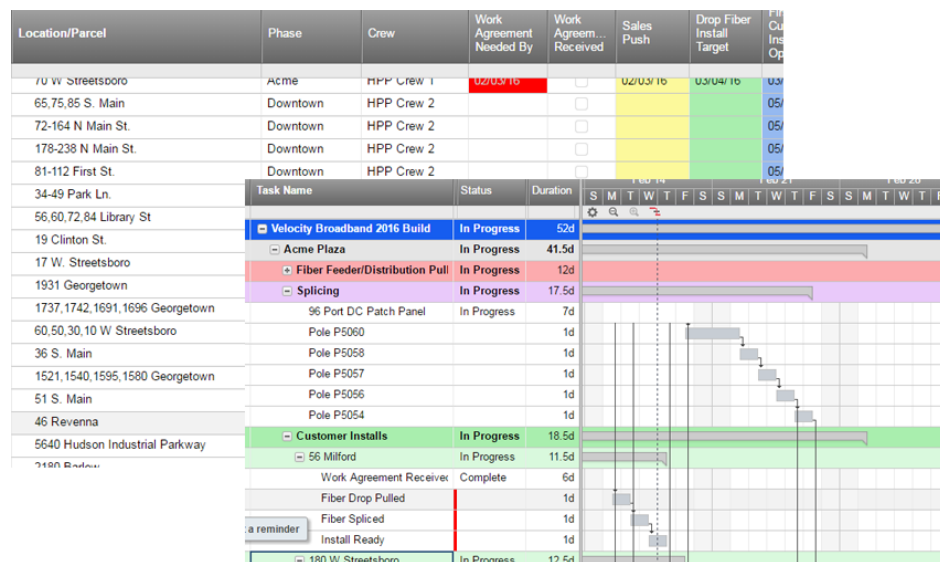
| Location/Parcel | Phase | Crew | Work Agreement Needed By | Work Agreem... Received | Sales Push | Drop Fiber Install Target | Fi Cu Ins Op |
|---|---|---|---|---|---|---|---|
| 70 W Streetsboro | Acme | HPP Crew 1 | 02/03/16 | | 02/03/16 | 03/04/16 | 03/ |
| 65,75,85 S. Main | Downtown | HPP Crew 2 | | | | | 05/ |
| 72-164 N Main St. | Downtown | HPP Crew 2 | | | | | 05/ |
| 178-238 N Main St. | Downtown | HPP Crew 2 | | | | | 05/ |
| 81-112 First St. | Downtown | HPP Crew 2 | | | | | 05/ |
| 34-49 Park Ln. | | | | | | | |
| 56,60,72,84 Library St | | | | | | | |
| 19 Clinton St. | | | | | | | |
| 17 W. Streetsboro | | | | | | | |
| 1931 Georgetown | | | | | | | |
| 1737,1742,1691,1696 Georgetown | | | | | | | |
| 60,50,30,10 W Streetsboro | | | | | | | |
| 36 S. Main | | | | | | | |
| 1521,1540,1595,1580 Georgetown | | | | | | | |
| 51 S. Main | | | | | | | |
| 46 Revenna | | | | | | | |
| 5640 Hudson Industrial Parkway | | | | | | | |
| 2180 Barlow | | | | | | | |

| Task Name | Status | Duration |
|---|---|---|
| Velocity Broadband 2016 Build | In Progress | 52d |
| Acme Plaza | In Progress | 41.5d |
| Fiber Feeder/Distribution Pull | In Progress | 12d |
| Splicing | In Progress | 17.5d |
| 96 Port DC Patch Panel | In Progress | 7d |
| Pole P5060 | | 1d |
| Pole P5058 | | 1d |
| Pole P5057 | | 1d |
| Pole P5056 | | 1d |
| Pole P5054 | | 1d |
| Customer Installs | In Progress | 18.5d |
| 56 Milford | In Progress | 11.5d |
| Work Agreement Received | Complete | 6d |
| Fiber Drop Pulled | | 1d |
| Fiber Spliced | | 1d |
| Install Ready | | 1d |
| 180 W Streetsboro | In Progress | 12.5d |

Feb 14 Feb 21 Feb 28
S M T W T F S S M T W T F S S M T W T F S S M T W T

a reminder